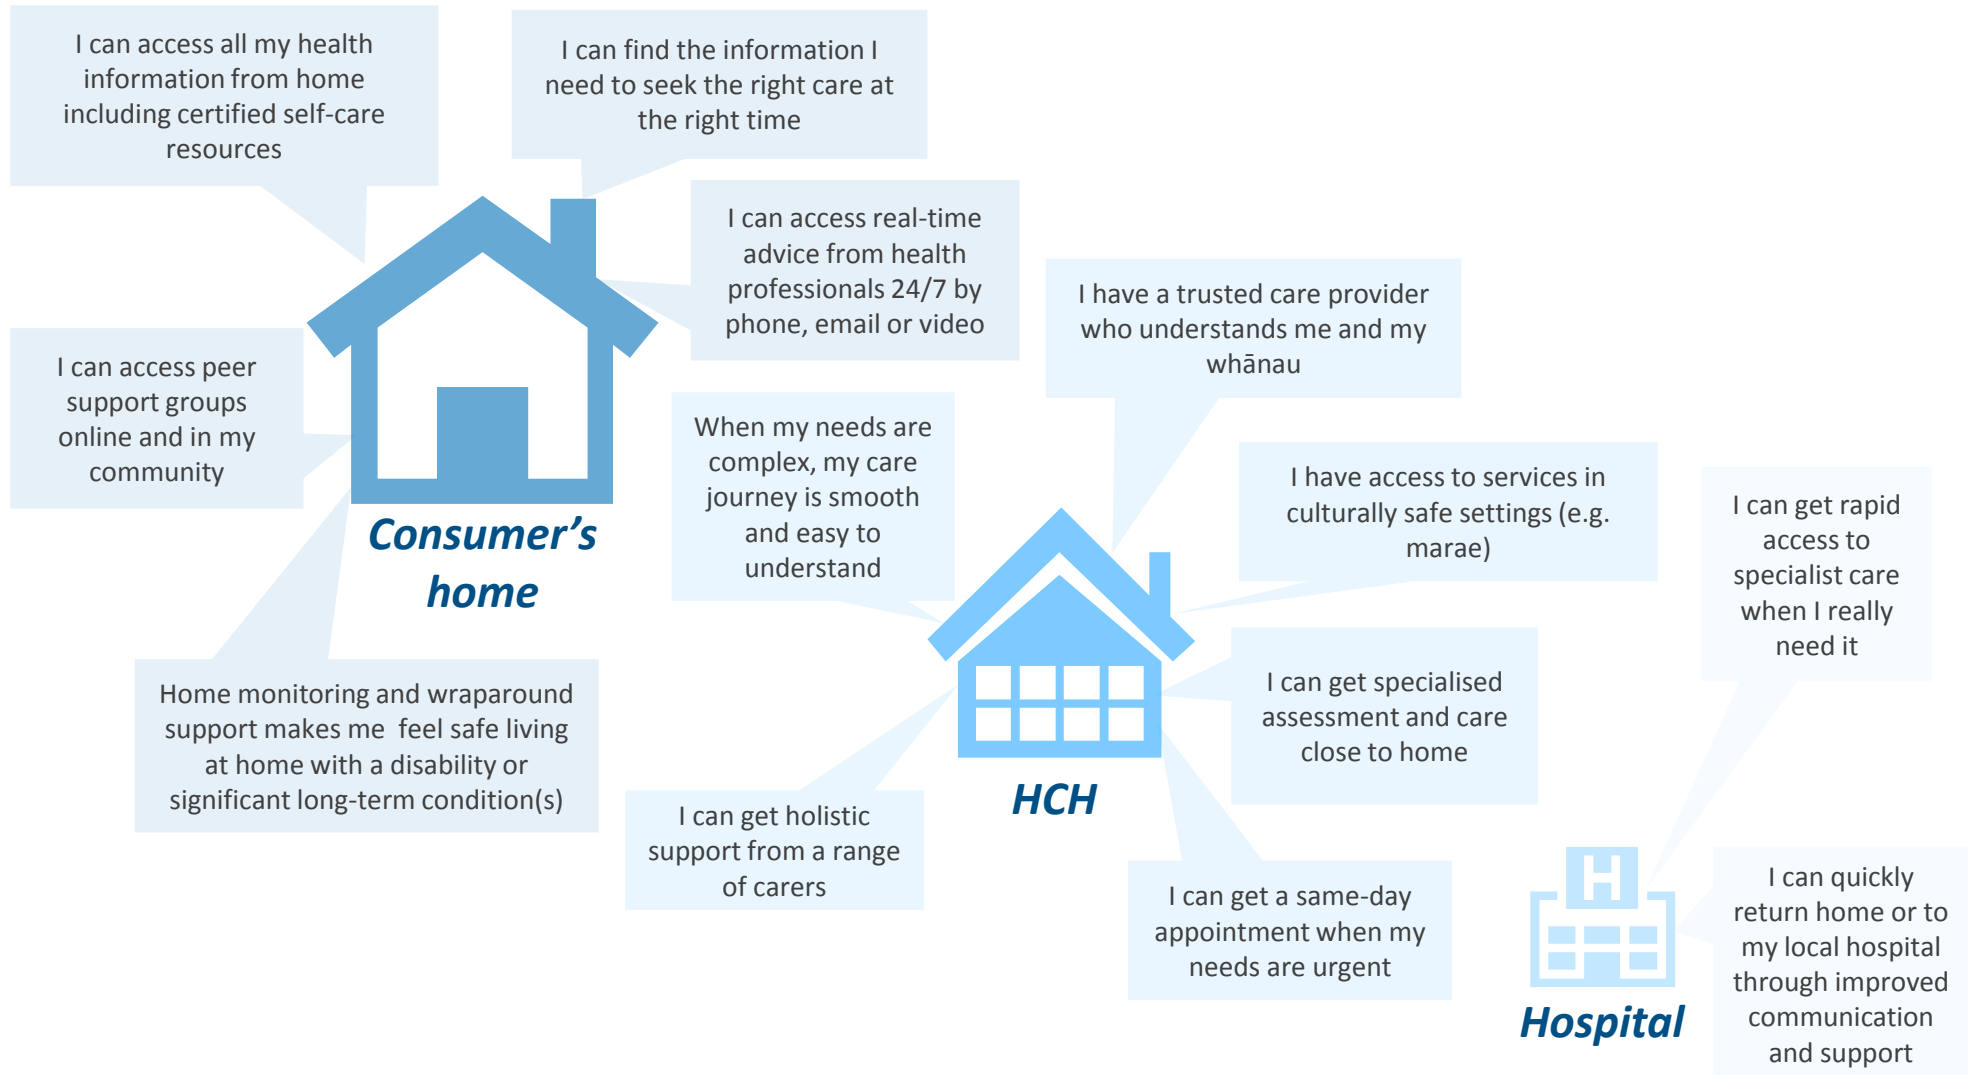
I can access all my health information from home including certified self-care resources

I can find the information I need to seek the right care at the right time

I can access real-time advice from health professionals 24/7 by phone, email or video

I can access peer support groups online and in my community

Consumer's home

When my needs are complex, my care journey is smooth and easy to understand

I have a trusted care provider who understands me and my whānau

I have access to services in culturally safe settings (e.g. marae)

I can get rapid access to specialist care when I really need it

Home monitoring and wraparound support makes me  feel safe living at home with a disability or significant long-term condition(s)

I can get specialised assessment and care close to home

HCH

I can get holistic support from a range of carers

I can get a same-day appointment when my needs are urgent

H

Hospital

I can quickly return home or to my local hospital through improved communication and support